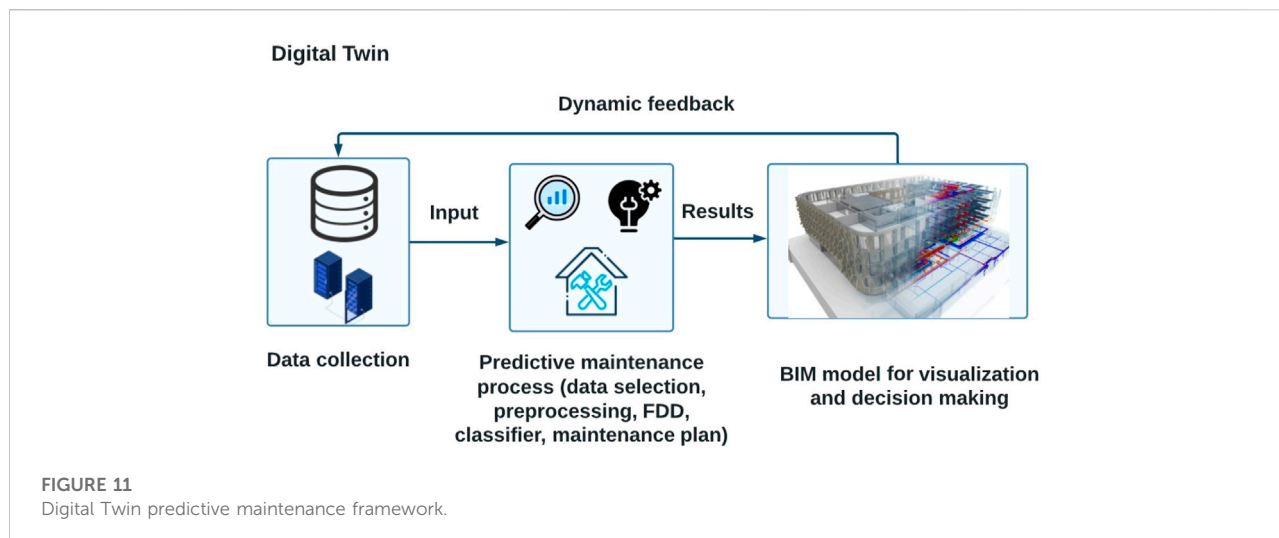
Digital Twin

Dynamic feedback

Input

Results

Data collection

Predictive maintenance process (data selection, preprocessing, FDD, classifier, maintenance plan)

BIM model for visualization and decision making

FIGURE 11
Digital Twin predictive maintenance framework.